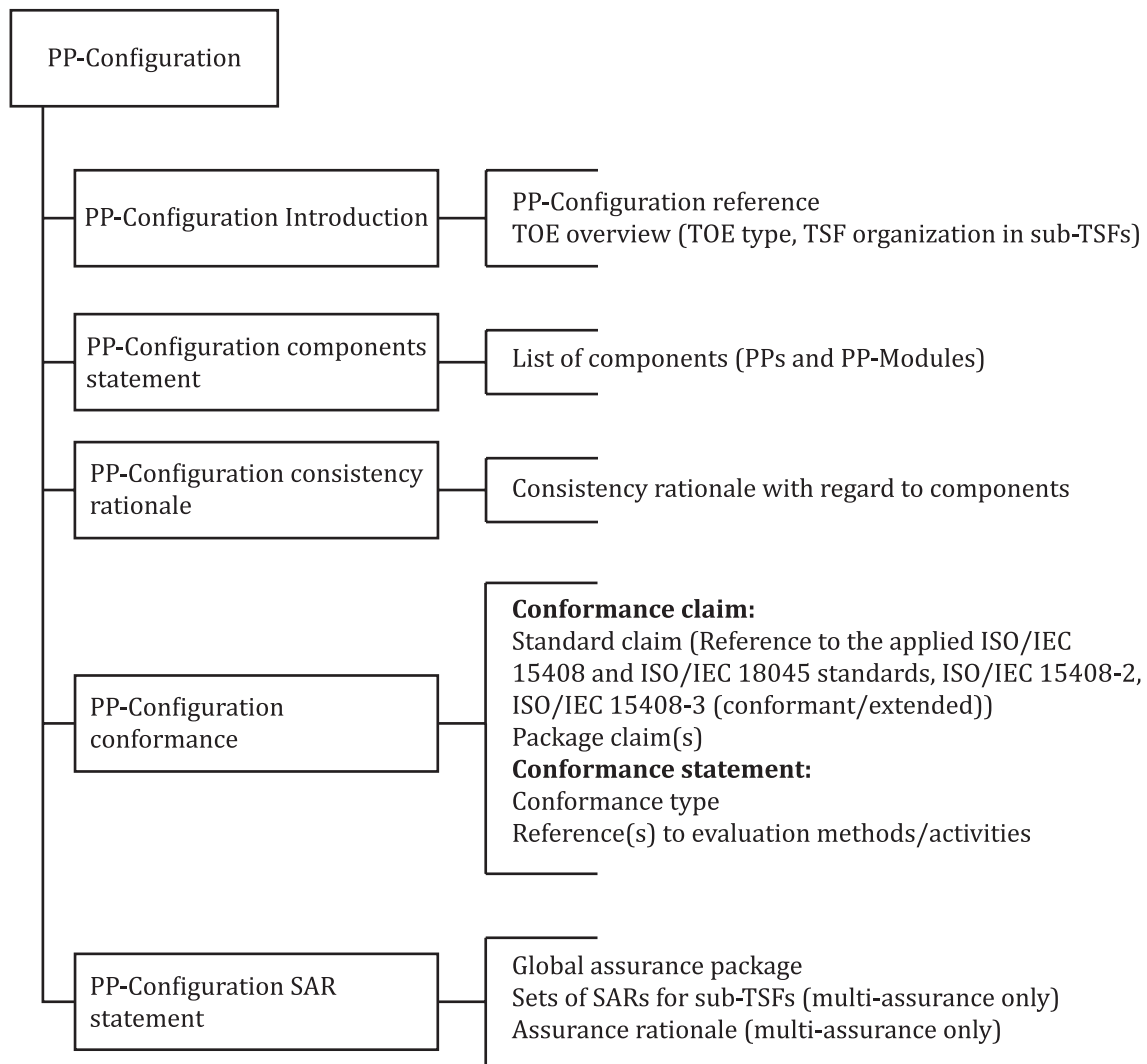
PP-Configuration

PP-Configuration Introduction

PP-Configuration reference
TOE overview (TOE type, TSF organization in sub-TSFs)

PP-Configuration components statement

List of components (PPs and PP-Modules)

PP-Configuration consistency rationale

Consistency rationale with regard to components

PP-Configuration conformance

**Conformance claim:**
Standard claim (Reference to the applied ISO/IEC 15408 and ISO/IEC 18045 standards, ISO/IEC 15408-2, ISO/IEC 15408-3 (conformant/extended))
Package claim(s)
**Conformance statement:**
Conformance type
Reference(s) to evaluation methods/activities

PP-Configuration SAR statement

Global assurance package
Sets of SARs for sub-TSFs (multi-assurance only)
Assurance rationale (multi-assurance only)